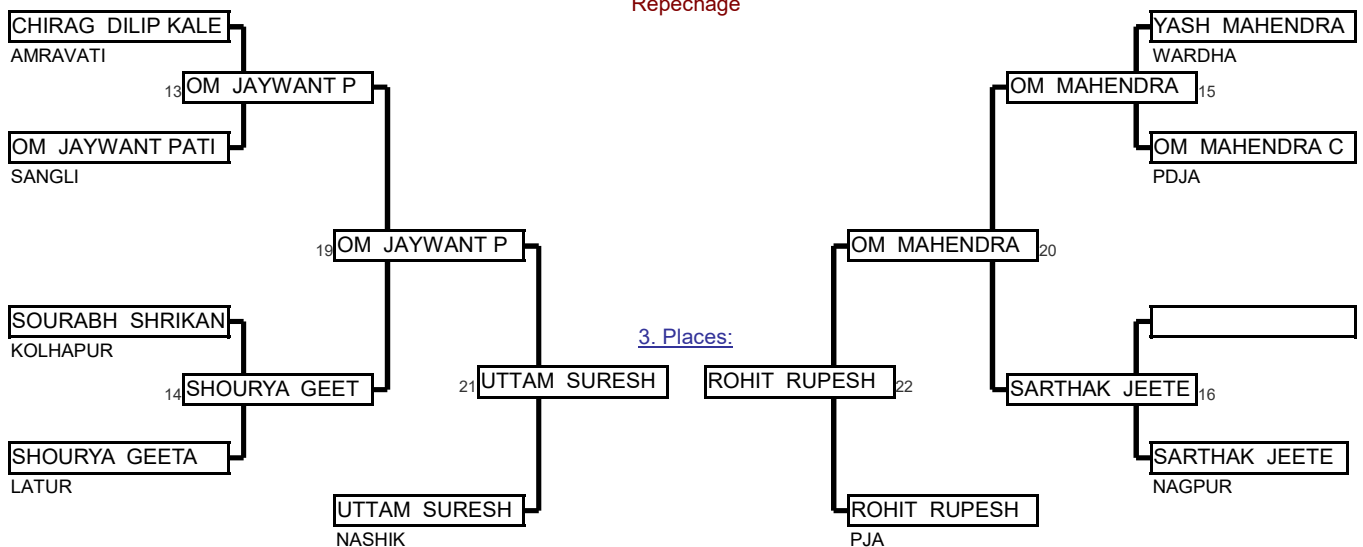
Repechage

CHIRAG DILIP KALE
AMRAVATI

13 OM JAYWANT P

OM JAYWANT PATI
SANGLI

19 OM JAYWANT P

SOURABH SHRIKAN
KOLHAPUR

14 SHOURYA GEET

SHOURYA GEETA
LATUR

21 UTTAM SURESH

UTTAM SURESH
NASHIK

3. Places:

ROHIT RUPESH 22

ROHIT RUPESH
PJA

YASH MAHENDRA
WARDHA

OM MAHENDRA 15

OM MAHENDRA C
PDJA

OM MAHENDRA 20

SARTHAK JEETE 16

SARTHAK JEETE
NAGPUR